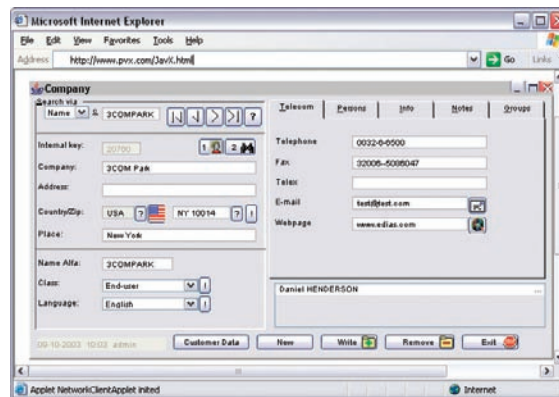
Microsoft Internet Explorer

File Edit View Favorites Tools Help

Address http://www.pvx.com/JavX.html

Go Links

Company

Search via

Name & 3COMPARK

?

Internal key: 20700

1 2

Company: 3COM Park

Address:

Country/Zip: USA ? NY 10014 ?

Place: New York

Name Alfa: 3COMPARK

Class: End-user

Language: English

Telecom Persons Info Notes Groups

Telephone 0032-6-6500

Fax 32006-5086047

Telex

E-mail test@test.com

Webpage www.edias.com

Daniel HENDERSON

09-10-2003 10:03 admin

Customer Data New Write Remove Exit

Applet NetworkClientApplet inited

Internet